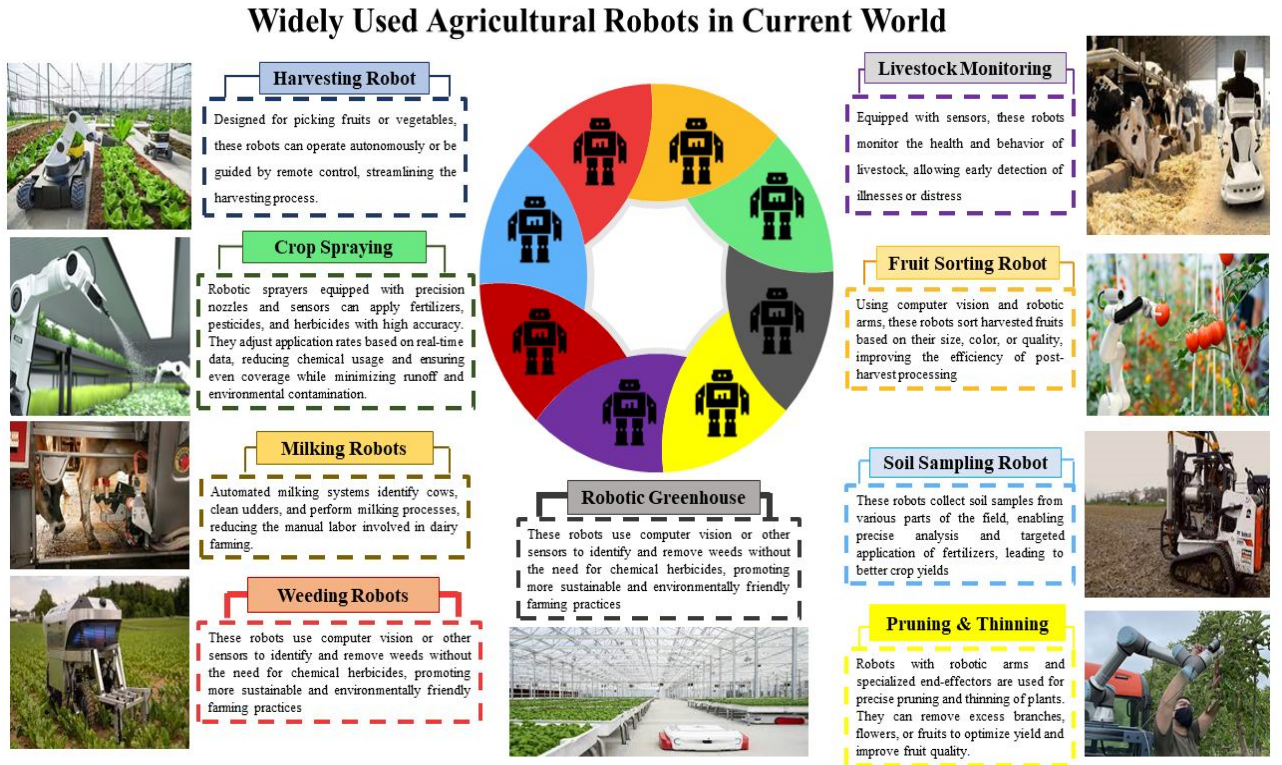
Widely Used Agricultural Robots in Current World

Harvesting Robot

Designed for picking fruits or vegetables, these robots can operate autonomously or be guided by remote control, streamlining the harvesting process.

Crop Spraying

Robotic sprayers equipped with precision nozzles and sensors can apply fertilizers, pesticides, and herbicides with high accuracy. They adjust application rates based on real-time data, reducing chemical usage and ensuring even coverage while minimizing runoff and environmental contamination.

Milking Robots

Automated milking systems identify cows, clean udders, and perform milking processes, reducing the manual labor involved in dairy farming.

Weeding Robots

These robots use computer vision or other sensors to identify and remove weeds without the need for chemical herbicides, promoting more sustainable and environmentally friendly farming practices

Robotic Greenhouse

These robots use computer vision or other sensors to identify and remove weeds without the need for chemical herbicides, promoting more sustainable and environmentally friendly farming practices

Livestock Monitoring

Equipped with sensors, these robots monitor the health and behavior of livestock, allowing early detection of illnesses or distress

Fruit Sorting Robot

Using computer vision and robotic arms, these robots sort harvested fruits based on their size, color, or quality, improving the efficiency of post-harvest processing

Soil Sampling Robot

These robots collect soil samples from various parts of the field, enabling precise analysis and targeted application of fertilizers, leading to better crop yields

Pruning & Thinning

Robots with robotic arms and specialized end-effectors are used for precise pruning and thinning of plants. They can remove excess branches, flowers, or fruits to optimize yield and improve fruit quality.